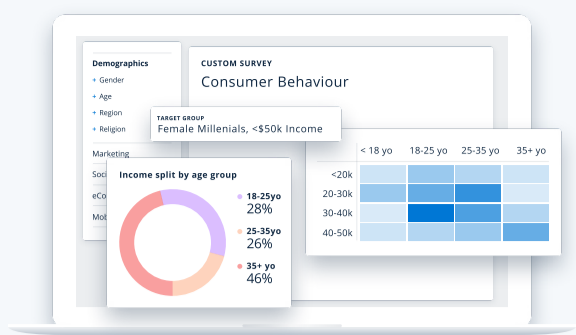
Demographics
+ Gender
+ Age
+ Region
+ Religion

Marketing
Soci
eCo
Mob

CUSTOM SURVEY
Consumer Behaviour

TARGET GROUP
Female Millenials, <$50k Income

|  | < 18 yo | 18-25 yo | 25-35 yo | 35+ yo |
|---|---|---|---|---|
| <20k |  |  |  |  |
| 20-30k |  |  |  |  |
| 30-40k |  |  |  |  |
| 40-50k |  |  |  |  |

Income split by age group
18-25yo
28%
25-35yo
26%
35+ yo
46%